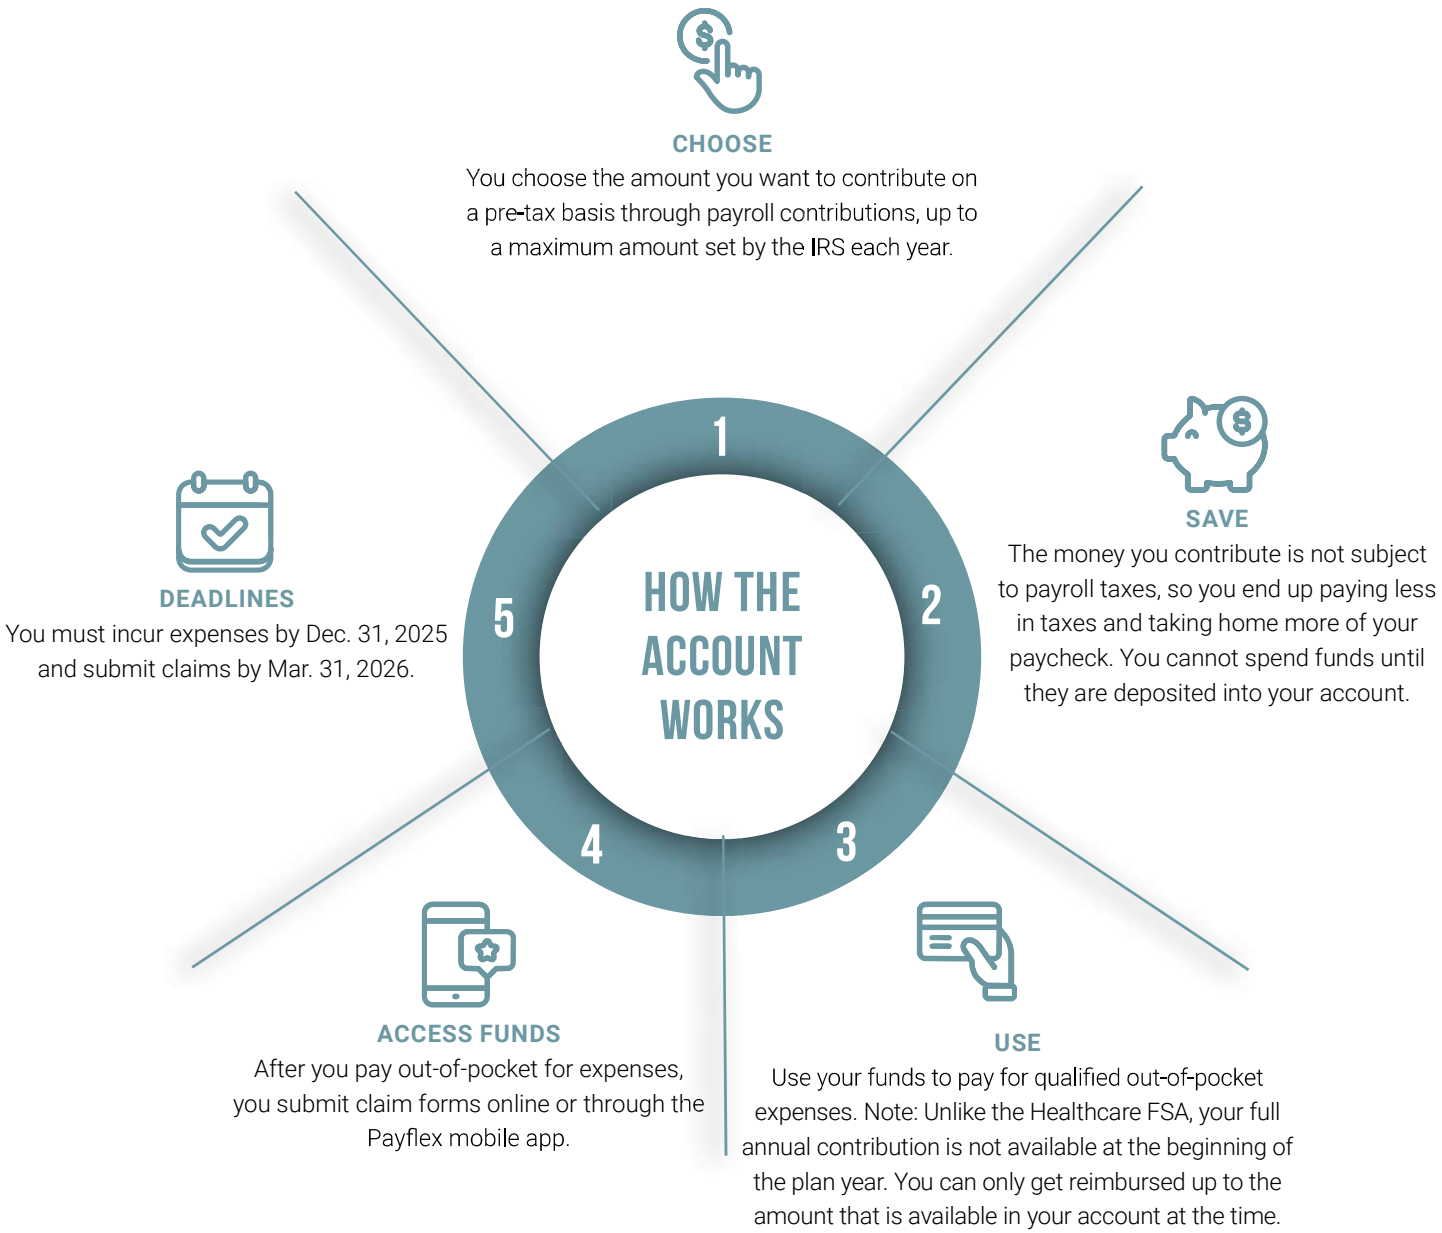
CHOOSE
You choose the amount you want to contribute on a pre-tax basis through payroll contributions, up to a maximum amount set by the IRS each year.

1

HOW THE ACCOUNT WORKS

2

SAVE
The money you contribute is not subject to payroll taxes, so you end up paying less in taxes and taking home more of your paycheck. You cannot spend funds until they are deposited into your account.

3

USE
Use your funds to pay for qualified out-of-pocket expenses. Note: Unlike the Healthcare FSA, your full annual contribution is not available at the beginning of the plan year. You can only get reimbursed up to the amount that is available in your account at the time.

4

ACCESS FUNDS
After you pay out-of-pocket for expenses, you submit claim forms online or through the Payflex mobile app.

5

DEADLINES
You must incur expenses by Dec. 31, 2025 and submit claims by Mar. 31, 2026.